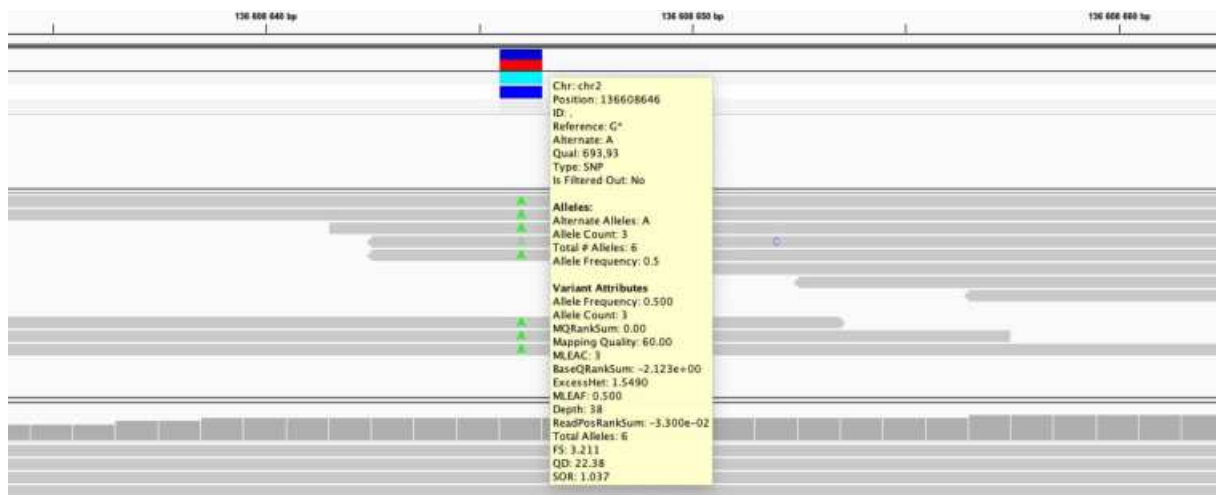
136 608 640 bp

136 608 650 bp

136 608 660 bp

Chr: chr2
Position: 136608646
ID: .
Reference: G*
Alternate: A
Qual: 693,93
Type: SNP
Is Filtered Out: No

Alleles:
Alternate Alleles: A
Allele Count: 3
Total # Alleles: 6
Allele Frequency: 0.5

Variant Attributes
Allele Frequency: 0.500
Allele Count: 3
MQRankSum: 0.00
Mapping Quality: 60.00
MLEAC: 3
BaseQRankSum: -2.123e+00
ExcessHet: 1.5490
MLEAF: 0.500
Depth: 38
ReadPosRankSum: -3.300e-02
Total Alleles: 6
FS: 3.211
QD: 22.38
SOR: 1.037

A
A
A
A
A
A
A
C